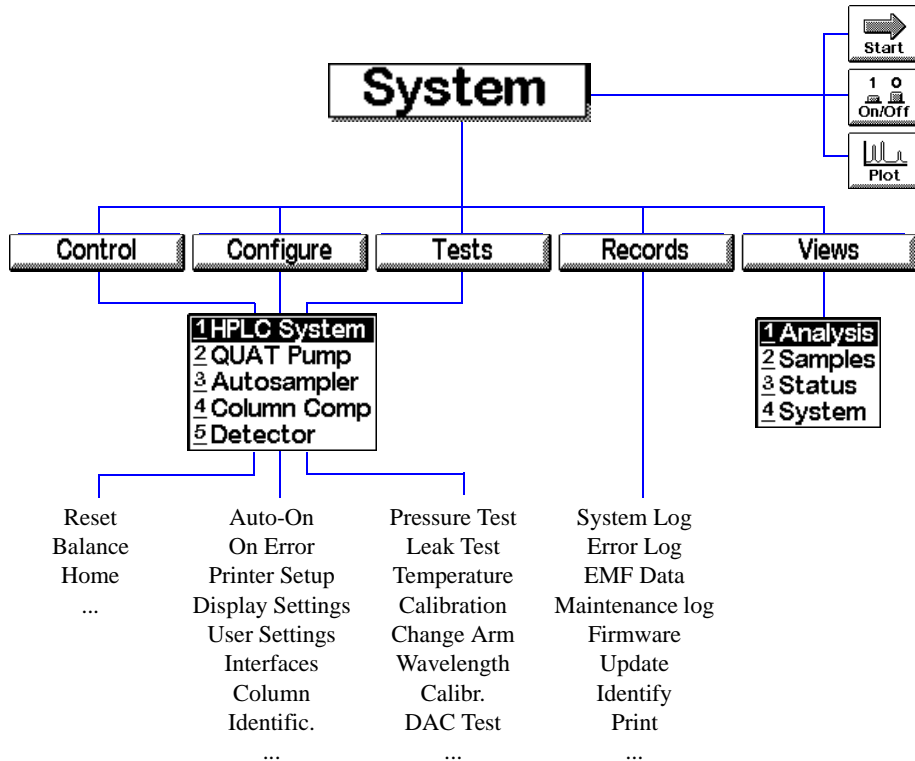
Start

1 0
On/Off

Plot

System

Control

Configure

Tests

Records

Views

1 HPLC System
2 QUAT Pump
3 Autosampler
4 Column Comp
5 Detector

1 Analysis
2 Samples
3 Status
4 System

Reset
Balance
Home
...

Auto-On
On Error
Printer Setup
Display Settings
User Settings
Interfaces
Column
Identific.
...

Pressure Test
Leak Test
Temperature
Calibration
Change Arm
Wavelength
Calibr.
DAC Test
...

System Log
Error Log
EMF Data
Maintenance log
Firmware
Update
Identify
Print
...